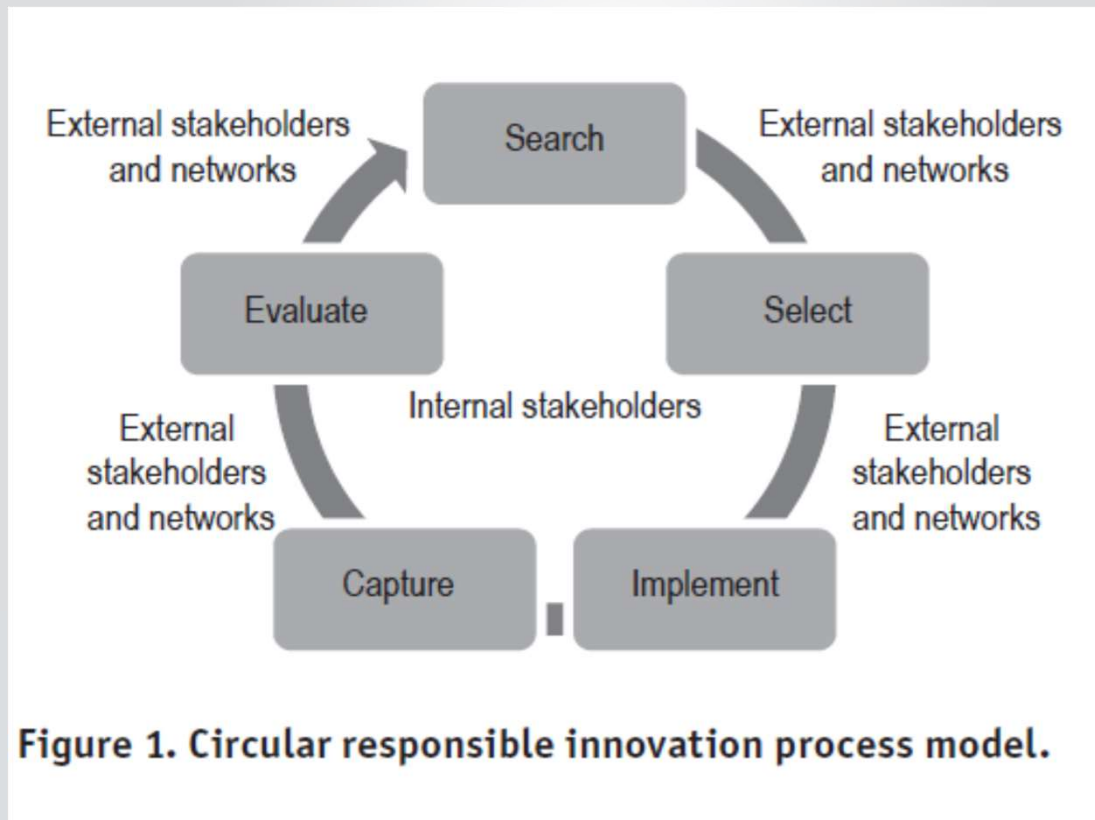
External stakeholders and networks

Search

External stakeholders and networks

Evaluate

Select

Internal stakeholders

External stakeholders and networks

External stakeholders and networks

Capture

Implement

Figure 1. Circular responsible innovation process model.